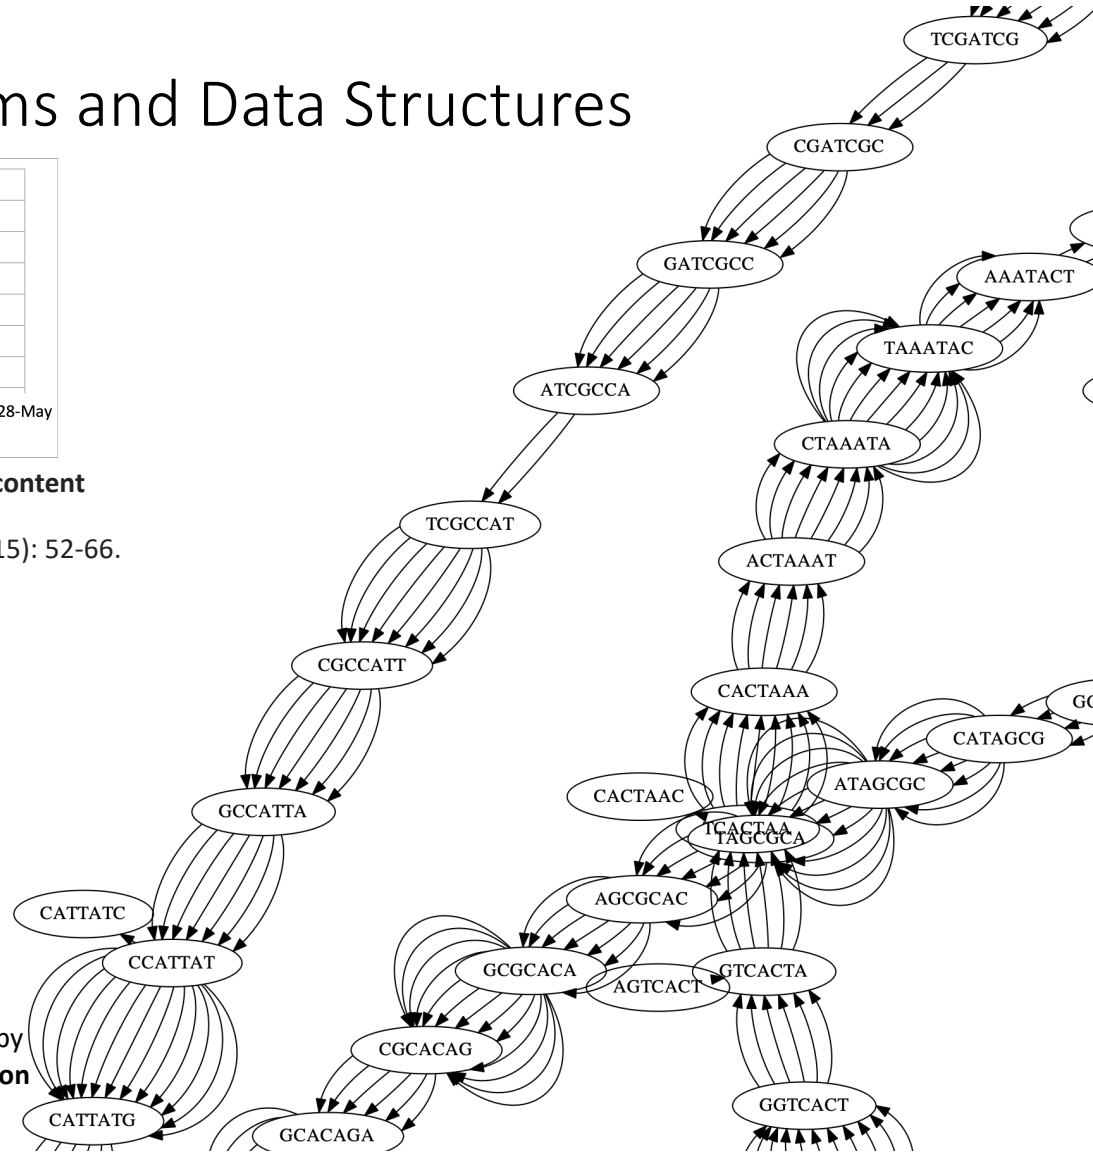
ms and Data Structures

28-May

content

15): 52-66.

py
on

TCGATCG
CGATCGC
GATCGCC
ATCGCCA
TCGCCAT
CGCCATT
GCCATTA
CATTATC
CCATTAT
CATTATG
AAATACT
TAAATAC
CTAAATA
ACTAAAT
CACTAAA
GC
CATAGCG
ATAGCGC
CACTAAC
TCACTAA
TAGCGCA
AGCGCAC
GCGCACA
AGTCACT
GTCACTA
CGCACAG
GGTCACT
GCACAGA